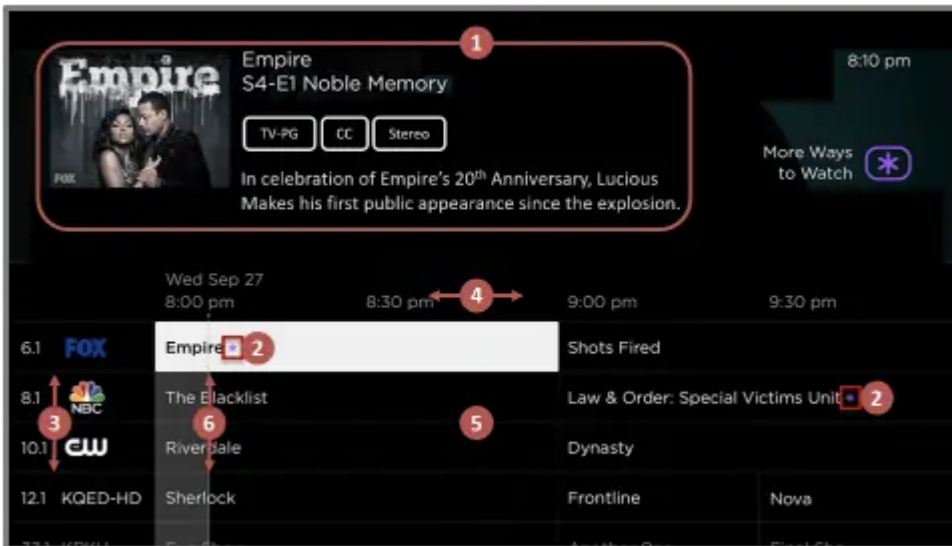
Empire
FOX

Empire
S4-E1 Noble Memory

TV-PG CC Stereo

In celebration of Empire's 20th Anniversary, Lucious Makes his first public appearance since the explosion.

1

8:10 pm

More Ways to Watch

Wed Sep 27
8:00 pm 8:30 pm 4 9:00 pm 9:30 pm

| | | | |
|---|---|---|---|
| 6.1 FOX | Empire 2 | Shots Fired | |
| 8.1 NBC | The Blacklist | Law & Order: Special Victims Unit 2 | |
| 10.1 CW | Riverdale | Dynasty | |
| 12.1 KQED-HD | Sherlock | Frontline | Nova |

3 5 6

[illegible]